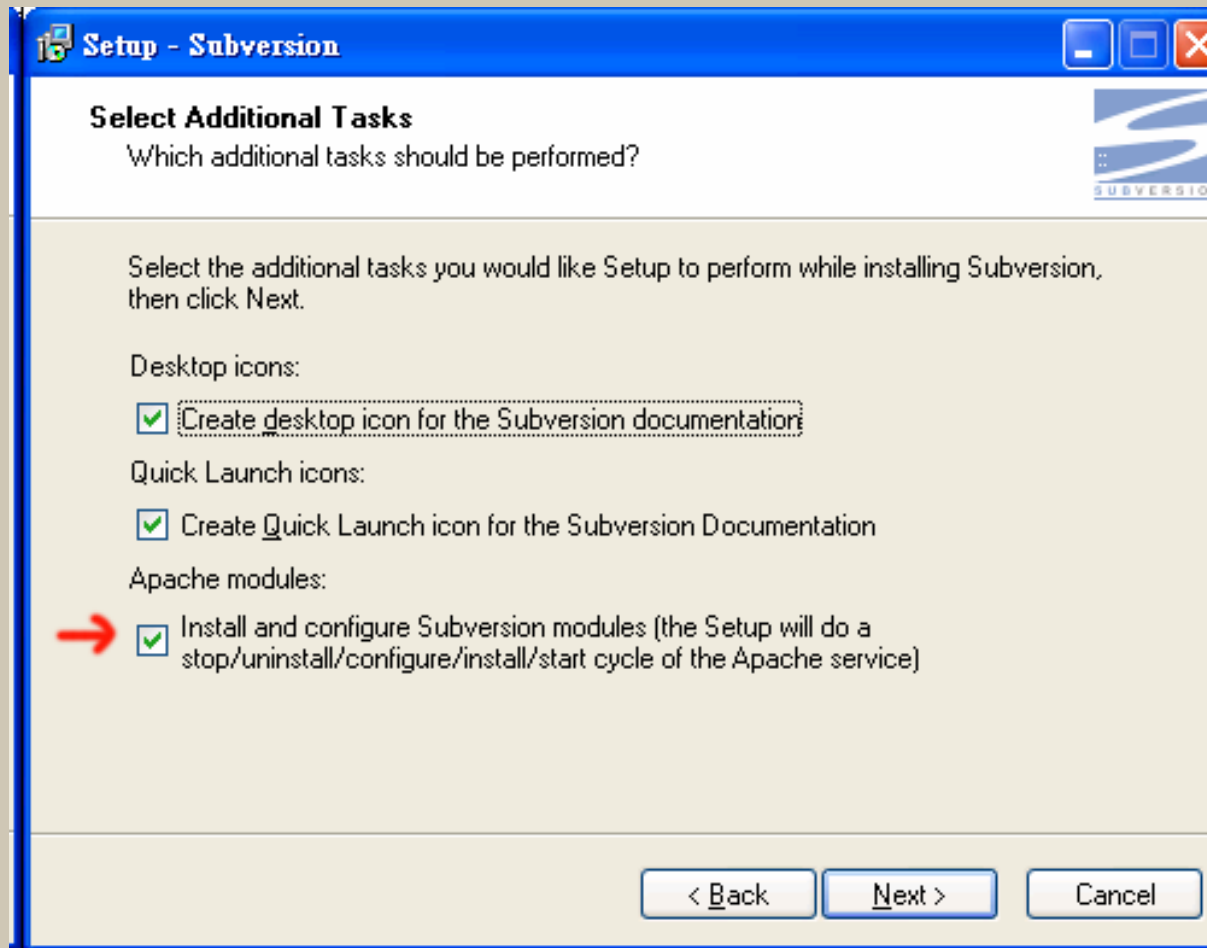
Setup - Subversion

Select Additional Tasks
Which additional tasks should be performed?

SUBVERSIO

Select the additional tasks you would like Setup to perform while installing Subversion, then click Next.

Desktop icons:

Create desktop icon for the Subversion documentation

Quick Launch icons:

Create Quick Launch icon for the Subversion Documentation

Apache modules:

Install and configure Subversion modules (the Setup will do a stop/uninstall/configure/install/start cycle of the Apache service)

< Back
Next >
Cancel